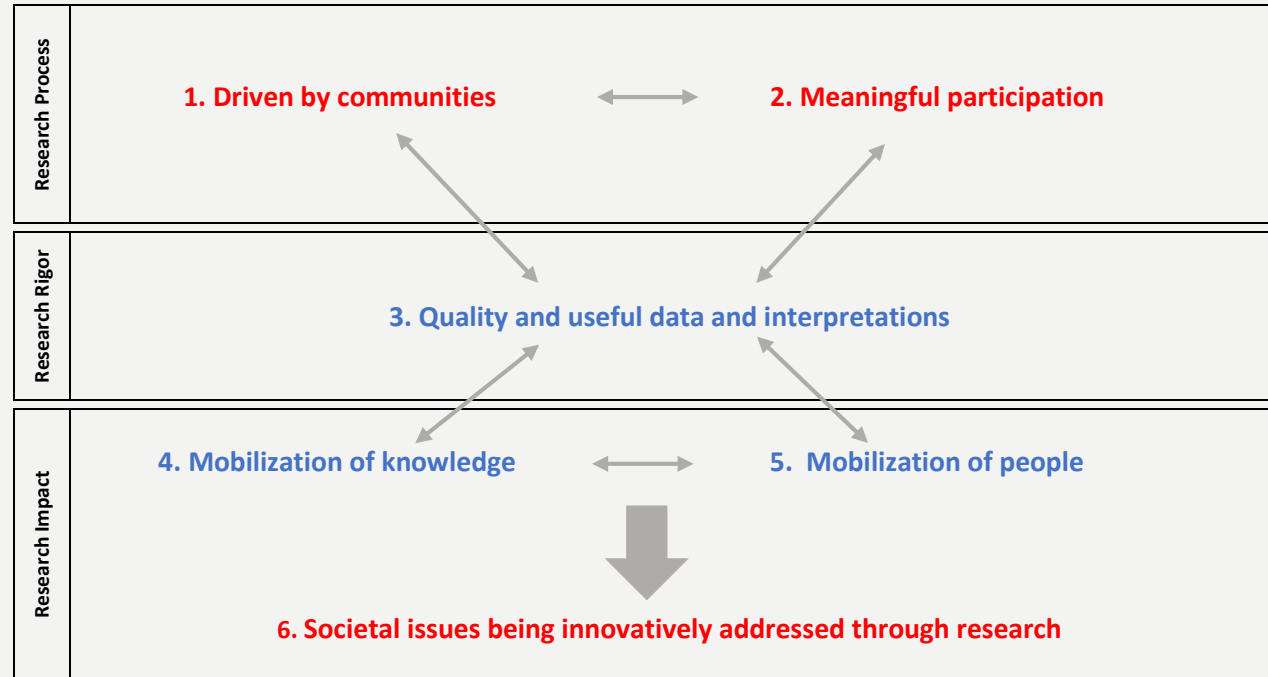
Research Process

1. Driven by communities

2. Meaningful participation

Research Rigor

3. Quality and useful data and interpretations

Research Impact

4. Mobilization of knowledge

5. Mobilization of people

6. Societal issues being innovatively addressed through research